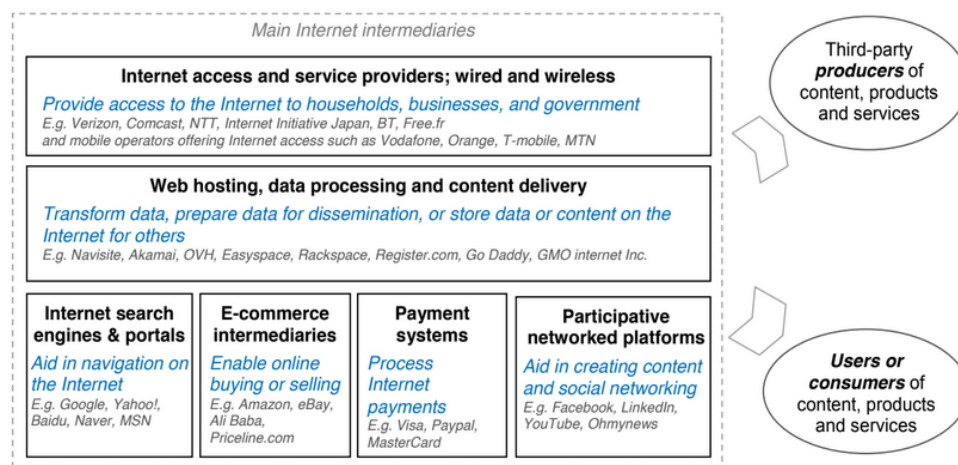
Main Internet intermediaries

**Internet access and service providers; wired and wireless**

*Provide access to the Internet to households, businesses, and government*

*E.g. Verizon, Comcast, NTT, Internet Initiative Japan, BT, Free.fr and mobile operators offering Internet access such as Vodafone, Orange, T-mobile, MTN*

**Web hosting, data processing and content delivery**

*Transform data, prepare data for dissemination, or store data or content on the Internet for others*

*E.g. Navisite, Akamai, OVH, Easyspace, Rackspace, Register.com, Go Daddy, GMO internet Inc.*

**Internet search engines & portals**

*Aid in navigation on the Internet*

*E.g. Google, Yahoo!, Baidu, Naver, MSN*

**E-commerce intermediaries**

*Enable online buying or selling*

*E.g. Amazon, eBay, Ali Baba, Priceline.com*

**Payment systems**

*Process Internet payments*

*E.g. Visa, Paypal, MasterCard*

**Participative networked platforms**

*Aid in creating content and social networking*

*E.g. Facebook, LinkedIn, YouTube, Ohmynews*

Third-party ***producers*** of content, products and services

***Users or consumers*** of content, products and services